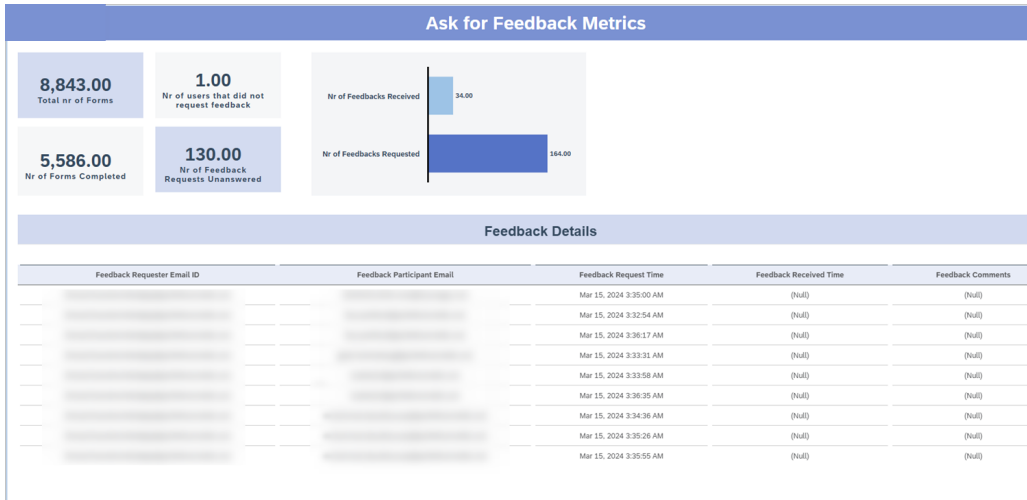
Ask for Feedback Metrics

8,843.00
Total nr of Forms

1.00
Nr of users that did not request feedback

5,586.00
Nr of Forms Completed

130.00
Nr of Feedback Requests Unanswered

Nr of Feedbacks Received 34.00

Nr of Feedbacks Requested 164.00

Feedback Details

| Feedback Requester Email ID | Feedback Participant Email | Feedback Request Time | Feedback Received Time | Feedback Comments |
|---|---|---|---|---|
| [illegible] | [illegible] | Mar 15, 2024 3:35:00 AM | (Null) | (Null) |
| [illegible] | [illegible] | Mar 15, 2024 3:32:54 AM | (Null) | (Null) |
| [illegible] | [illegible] | Mar 15, 2024 3:36:17 AM | (Null) | (Null) |
| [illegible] | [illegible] | Mar 15, 2024 3:33:31 AM | (Null) | (Null) |
| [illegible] | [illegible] | Mar 15, 2024 3:33:58 AM | (Null) | (Null) |
| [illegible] | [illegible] | Mar 15, 2024 3:36:35 AM | (Null) | (Null) |
| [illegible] | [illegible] | Mar 15, 2024 3:34:36 AM | (Null) | (Null) |
| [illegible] | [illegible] | Mar 15, 2024 3:35:26 AM | (Null) | (Null) |
| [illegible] | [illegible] | Mar 15, 2024 3:35:55 AM | (Null) | (Null) |